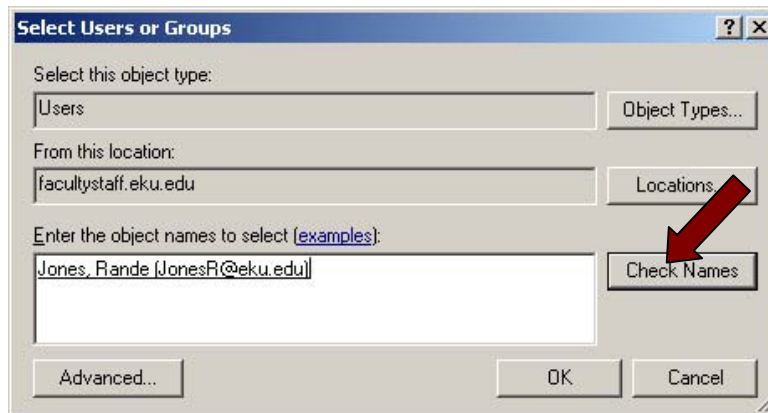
Select Users or Groups

? X

Select this object type:

Users

Object Types...

From this location:

facultystaff.eku.edu

Locations...

Enter the object names to select (examples):

Jones, Rande (JonesR@eku.edu)

Check Names

Advanced...

OK

Cancel